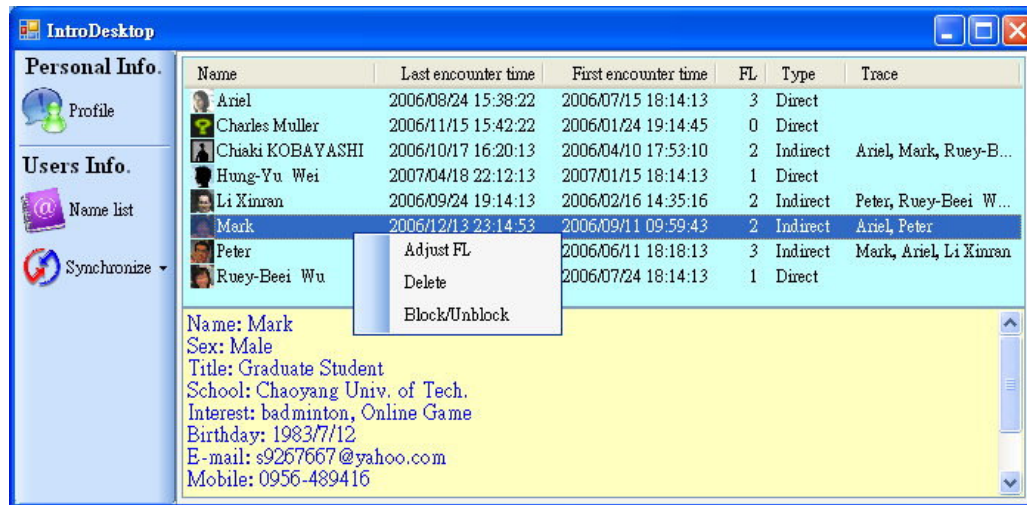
IntroDesktop

Personal Info.

Profile

Users Info.

Name list

Synchronize

| Name | Last encounter time | First encounter time | FL | Type | Trace |
|---|---|---|---|---|---|
| Ariel | 2006/08/24 15:38:22 | 2006/07/15 18:14:13 | 3 | Direct | |
| Charles Muller | 2006/11/15 15:42:22 | 2006/01/24 19:14:45 | 0 | Direct | |
| Chiaki KOBAYASHI | 2006/10/17 16:20:13 | 2006/04/10 17:53:10 | 2 | Indirect | Ariel, Mark, Ruey-B... |
| Hung-Yu Wei | 2007/04/18 22:12:13 | 2007/01/15 18:14:13 | 1 | Direct | |
| Li Xinran | 2006/09/24 19:14:13 | 2006/02/16 14:35:16 | 2 | Indirect | Peter, Ruey-Beei W... |
| Mark | 2006/12/13 23:14:53 | 2006/09/11 09:59:43 | 2 | Indirect | Ariel, Peter |
| Peter | | 2006/06/11 18:18:13 | 3 | Indirect | Mark, Ariel, Li Xinran |
| Ruey-Beei Wu | | 2006/07/24 18:14:13 | 1 | Direct | |

Adjust FL
Delete
Block/Unblock

Name: Mark
Sex: Male
Title: Graduate Student
School: Chaoyang Univ. of Tech.
Interest: badminton, Online Game
Birthday: 1983/7/12
E-mail: s9267667@yahoo.com
Mobile: 0956-489416